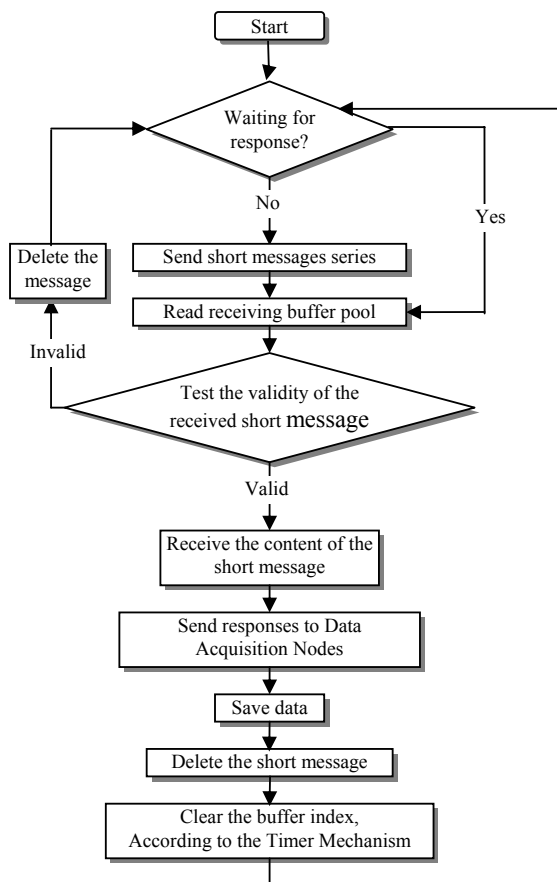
Start

Waiting for response?

No

Yes

Delete the message

Send short messages series

Read receiving buffer pool

Invalid

Test the validity of the received short message

Valid

Receive the content of the short message

Send responses to Data Acquisition Nodes

Save data

Delete the short message

Clear the buffer index, According to the Timer Mechanism